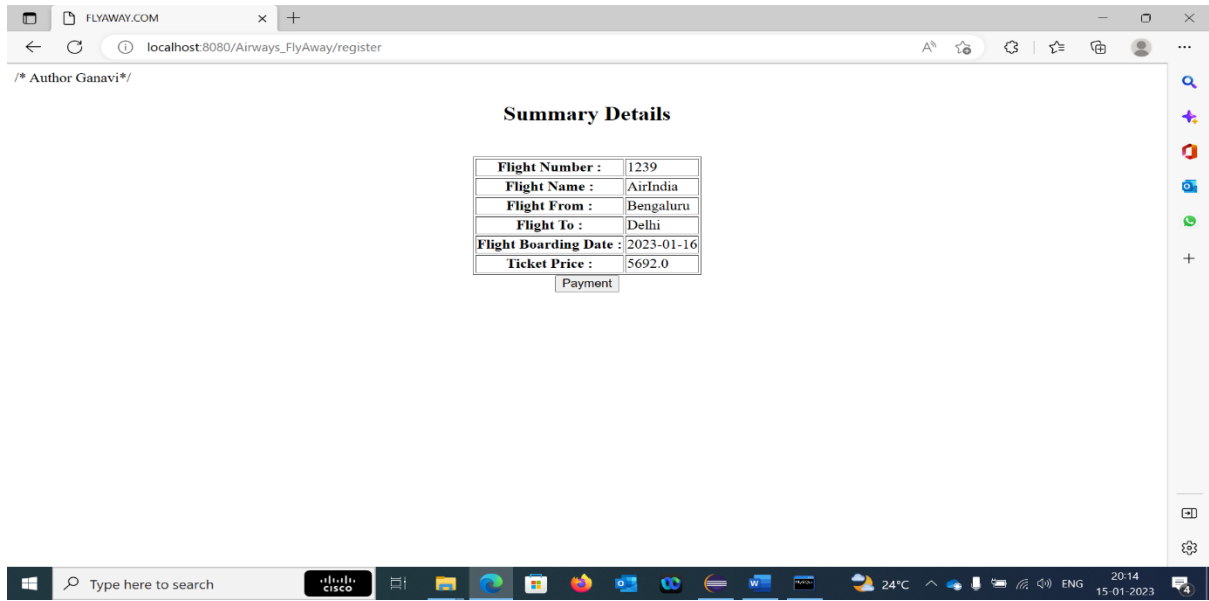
FLYAWAY.COM

localhost:8080/Airways_FlyAway/register

/* Author Ganavi*/

Summary Details

| Flight Number : | 1239 |
|---|---|
| Flight Name : | AirIndia |
| Flight From : | Bengaluru |
| Flight To : | Delhi |
| Flight Boarding Date : | 2023-01-16 |
| Ticket Price : | 5692.0 |

Payment

Type here to search

cisco

24°C ENG 20:14 15-01-2023

4